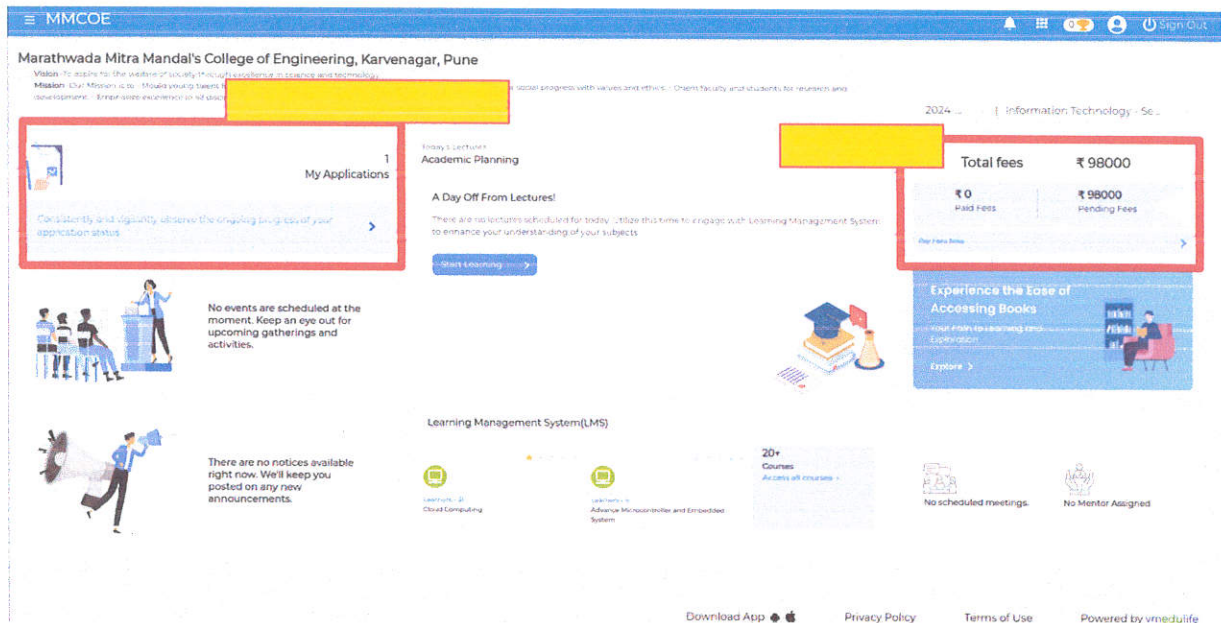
≡ MMCOE

0 Sign Out

Marathwada Mitra Mandal's College of Engineering, Karvenagar, Pune

Vision : To aspire for the welfare of society through excellence in science and technology.

Mission : Our Mission is to : · Mould young talent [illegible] social progress with values and ethics. · Orient faculty and students for research and development. · Emphasize excellence in all disci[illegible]

2024 ... | Information Technology - Se...

1
My Applications

Consistently and vigilantly observe the ongoing progress of your application status

Today's Lecture
Academic Planning

A Day Off From Lectures!

There are no lectures scheduled for today. Utilize this time to engage with Learning Management System to enhance your understanding of your subjects

Start Learning

Total fees ₹ 98000

₹ 0
Paid Fees

₹ 98000
Pending Fees

Pay Fees Now

No events are scheduled at the moment. Keep an eye out for upcoming gatherings and activities.

Experience the Ease of Accessing Books

Your Path to Learning and Exploration

Explore

Learning Management System(LMS)

There are no notices available right now. We'll keep you posted on any new announcements.

Lectures : 2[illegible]
Cloud Computing

Lectures : 1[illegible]
Advance Microcontrollers and Embedded System

20+
Courses
Access all courses

No scheduled meetings.

No Mentor Assigned

Download App

Privacy Policy

Terms of Use

Powered by vmedulife